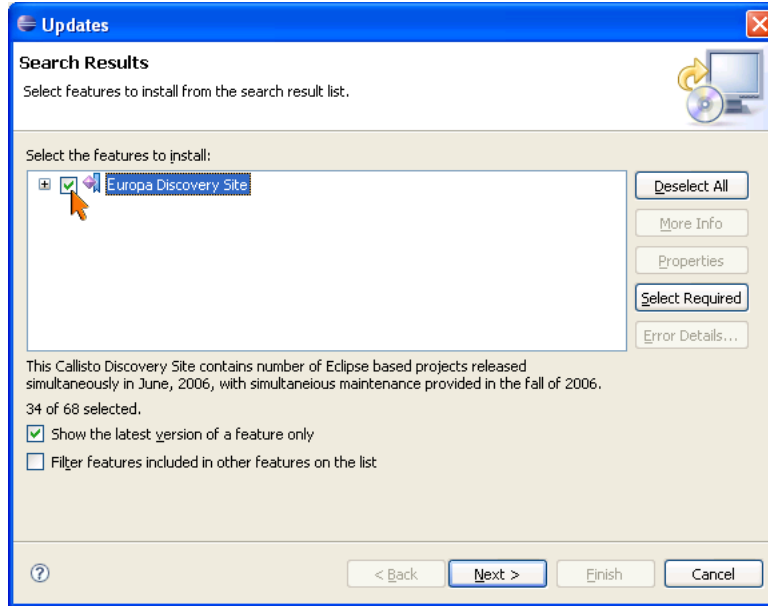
Updates

Search Results

Select features to install from the search result list.

Select the features to install:

Europa Discovery Site

Deselect All

More Info

Properties

Select Required

Error Details...

This Callisto Discovery Site contains number of Eclipse based projects released simultaneously in June, 2006, with simultaneious maintenance provided in the fall of 2006.

34 of 68 selected.

Show the latest version of a feature only

Filter features included in other features on the list

?

< Back

Next >

Finish

Cancel